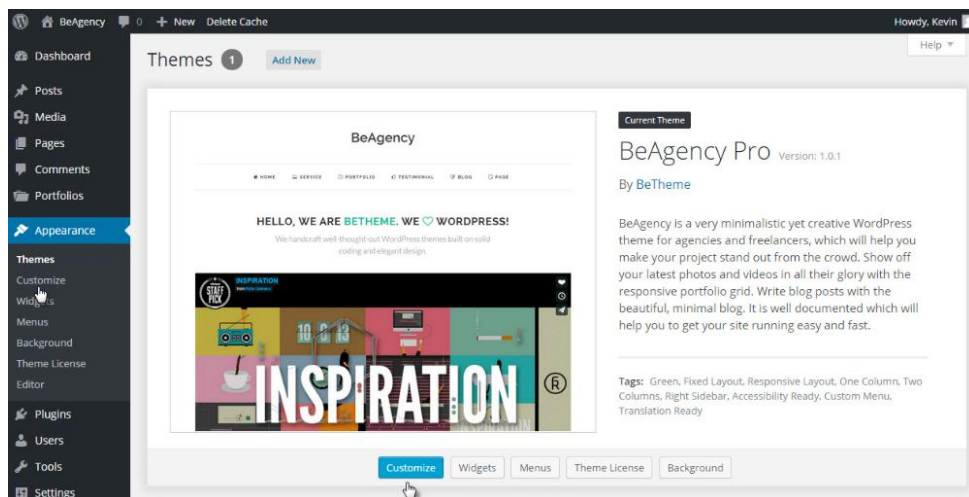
BeAgency 0 + New Delete Cache Howdy, Kevin

Dashboard
Posts
Media
Pages
Comments
Portfolios
Appearance
Themes
Customize
Widgets
Menus
Background
Theme License
Editor
Plugins
Users
Tools
Settings

Themes 1 Add New

Help

BeAgency

HOME SERVICE PORTFOLIO TESTIMONIAL BLOG PAGE

HELLO, WE ARE BETHEME. WE ♡ WORDPRESS!

We handcraft well-thought-out WordPress themes built on solid coding and elegant design.

INSPIRATION

INSPIRATION

Current Theme

BeAgency Pro Version: 1.0.1

By BeTheme

BeAgency is a very minimalistic yet creative WordPress theme for agencies and freelancers, which will help you make your project stand out from the crowd. Show off your latest photos and videos in all their glory with the responsive portfolio grid. Write blog posts with the beautiful, minimal blog. It is well documented which will help you to get your site running easy and fast.

Tags: Green, Fixed Layout, Responsive Layout, One Column, Two Columns, Right Sidebar, Accessibility Ready, Custom Menu, Translation Ready

Customize Widgets Menus Theme License Background